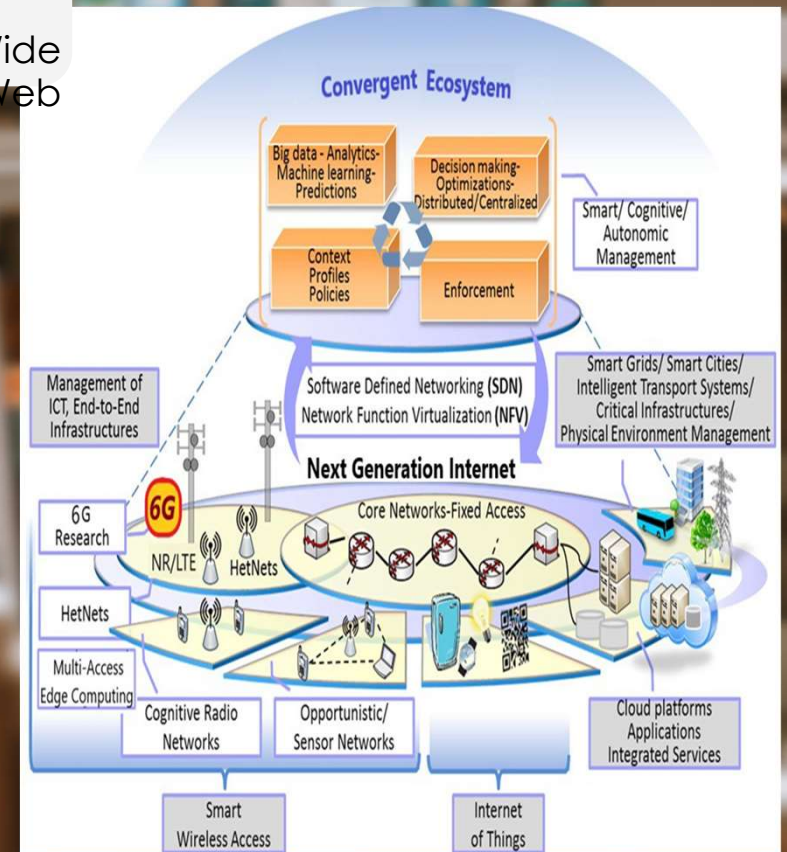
Vide
Veb

Convergent Ecosystem

Big data - Analytics-Machine learning-Predictions

Decision making-Optimizations-Distributed/Centralized

Smart/ Cognitive/ Autonomic Management

Context Profiles Policies

Enforcement

Management of ICT, End-to-End Infrastructures

Software Defined Networking (SDN)
Network Function Virtualization (NFV)

Smart Grids/ Smart Cities/ Intelligent Transport Systems/ Critical Infrastructures/ Physical Environment Management

Next Generation Internet

6G Research

6G

Core Networks-Fixed Access

NR/LTE

HetNets

HetNets

Multi-Access Edge Computing

Cognitive Radio Networks

Opportunistic/ Sensor Networks

Cloud platforms Applications Integrated Services

Smart Wireless Access

Internet of Things